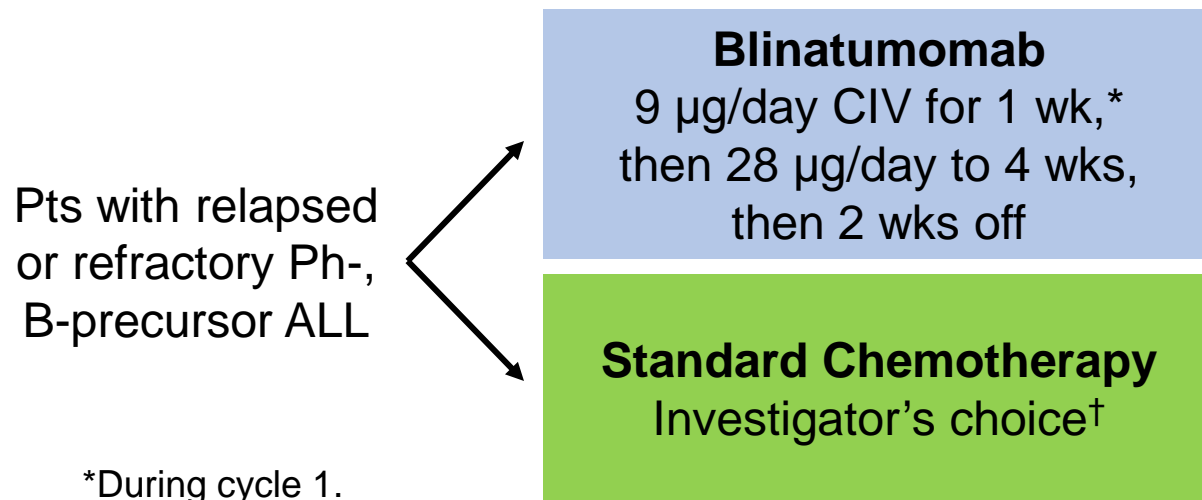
Pts with relapsed or refractory Ph-, B-precursor ALL

**Blinatumomab**
9 µg/day CIV for 1 wk,*
then 28 µg/day to 4 wks,
then 2 wks off

**Standard Chemotherapy**
Investigator's choice†

*During cycle 1.